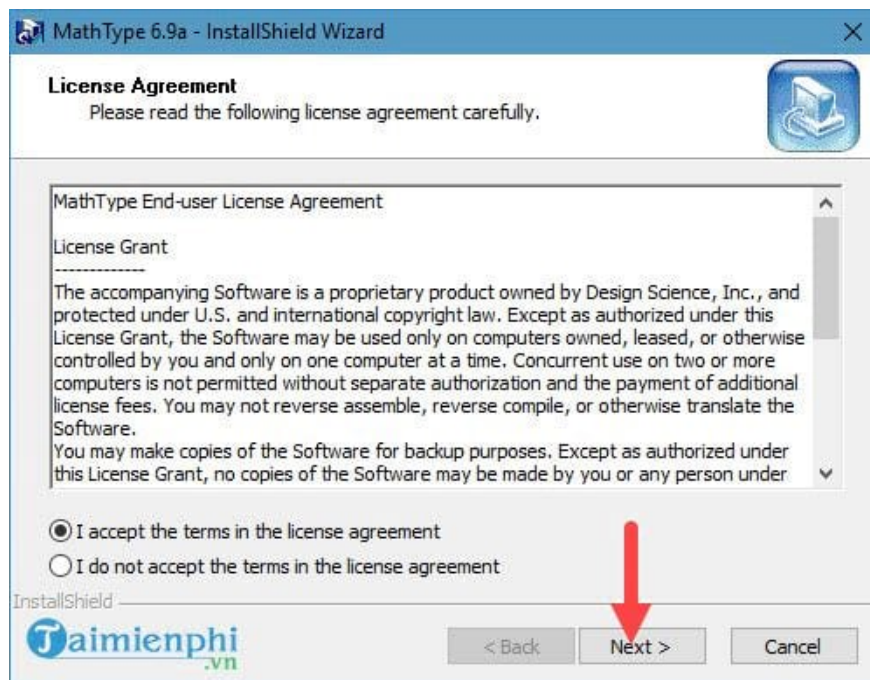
MathType 6.9a - InstallShield Wizard

License Agreement
Please read the following license agreement carefully.

MathType End-user License Agreement

License Grant
-------------
The accompanying Software is a proprietary product owned by Design Science, Inc., and protected under U.S. and international copyright law. Except as authorized under this License Grant, the Software may be used only on computers owned, leased, or otherwise controlled by you and only on one computer at a time. Concurrent use on two or more computers is not permitted without separate authorization and the payment of additional license fees. You may not reverse assemble, reverse compile, or otherwise translate the Software.
You may make copies of the Software for backup purposes. Except as authorized under this License Grant, no copies of the Software may be made by you or any person under

I accept the terms in the license agreement
I do not accept the terms in the license agreement

InstallShield

Taimienphi
.vn

< Back
Next >
Cancel